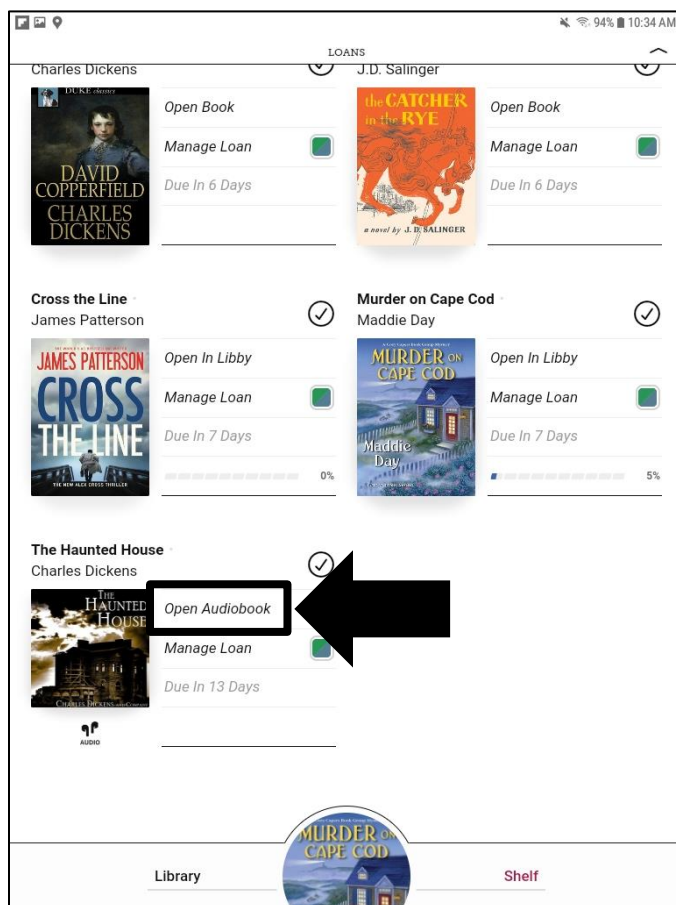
94% 10:34 AM

LOANS

Charles Dickens

DUKE classics
DAVID COPPERFIELD CHARLES DICKENS

Open Book

Manage Loan

Due In 6 Days

J.D. Salinger

the CATCHER in the RYE
a novel by J. D. SALINGER

Open Book

Manage Loan

Due In 6 Days

Cross the Line
James Patterson

JAMES PATTERSON CROSS THE LINE
THE NEW ALEX CROSS THRILLER

Open In Libby

Manage Loan

Due In 7 Days

0%

Murder on Cape Cod
Maddie Day

MURDER ON CAPE COD
Maddie Day

Open In Libby

Manage Loan

Due In 7 Days

5%

The Haunted House
Charles Dickens

THE HAUNTED HOUSE
CHARLES DICKENS

AUDIO

Open Audiobook

Manage Loan

Due In 13 Days

MURDER ON CAPE COD

Library

Shelf